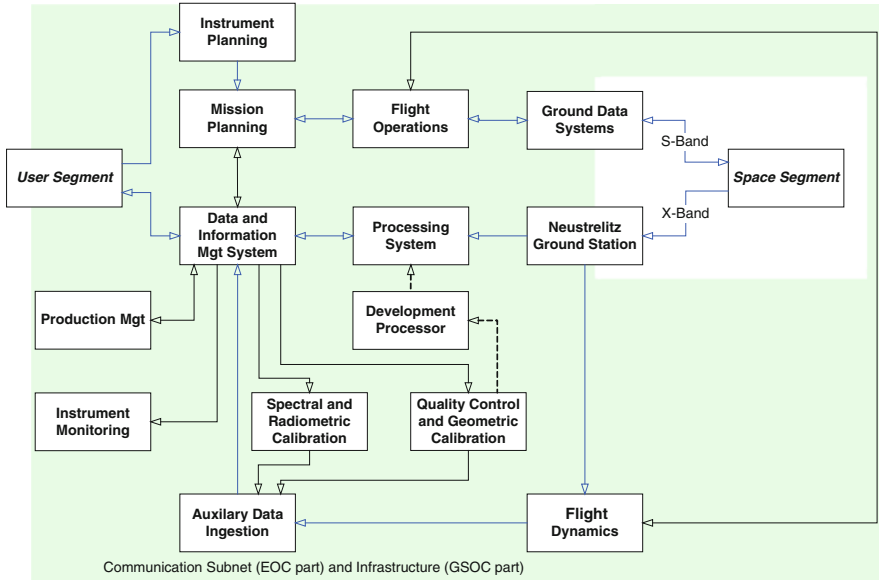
Instrument Planning

Mission Planning

Flight Operations

Ground Data Systems

S-Band

User Segment

Space Segment

X-Band

Data and Information Mgt System

Processing System

Neustrelitz Ground Station

Development Processor

Production Mgt

Spectral and Radiometric Calibration

Quality Control and Geometric Calibration

Instrument Monitoring

Auxilary Data Ingestion

Flight Dynamics

Communication Subnet (EOC part) and Infrastructure (GSOC part)